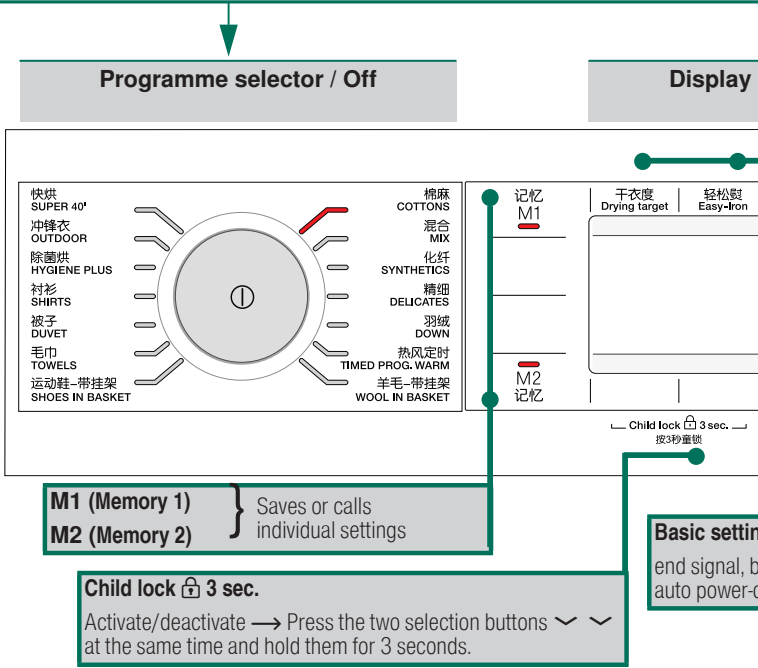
Programme selector / Off

Display

快烘
SUPER 40'
冲锋衣
OUTDOOR
除菌烘
HYGIENE PLUS
衬衫
SHIRTS
被子
DUVET
毛巾
TOWELS
运动鞋-带挂架
SHOES IN BASKET

棉麻
COTTONS
混合
MIX
化纤
SYNTHETICS
精细
DELICATES
羽绒
DOWN
热风定时
TIMED PROG. WARM
羊毛-带挂架
WOOL IN BASKET

记忆
M1

M2
记忆

干衣度
Drying target
轻松熨
Easy-Iron

Child lock 3 sec.
按3秒童锁

M1 (Memory 1)
M2 (Memory 2)
Saves or calls individual settings

Basic settin
end signal, b
auto power-o

Child lock 3 sec.
Activate/deactivate ⟶ Press the two selection buttons ﹀ ﹀ at the same time and hold them for 3 seconds.